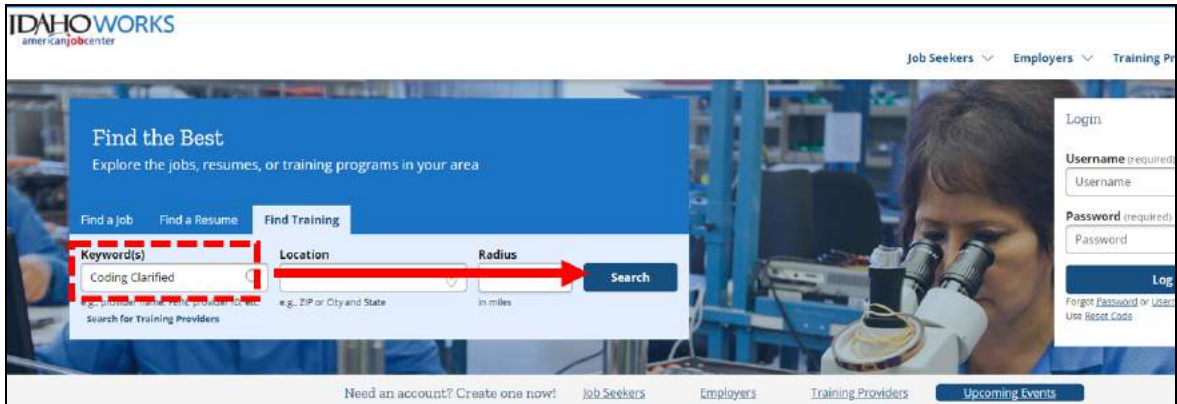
IDAHOWORKS
americanjobcenter

Job Seekers Employers Training Pr

Find the Best
Explore the jobs, resumes, or training programs in your area

Find a Job Find a Resume Find Training

Keyword(s)
Coding Clarified
e.g., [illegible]
Search for Training Providers

Location
e.g., ZIP or City and State

Radius
in miles

Search

Login
Username (required)
Username
Password (required)
Password
Log
Forgot Password or User
Use Reset Code

Need an account? Create one now! Job Seekers Employers Training Providers Upcoming Events